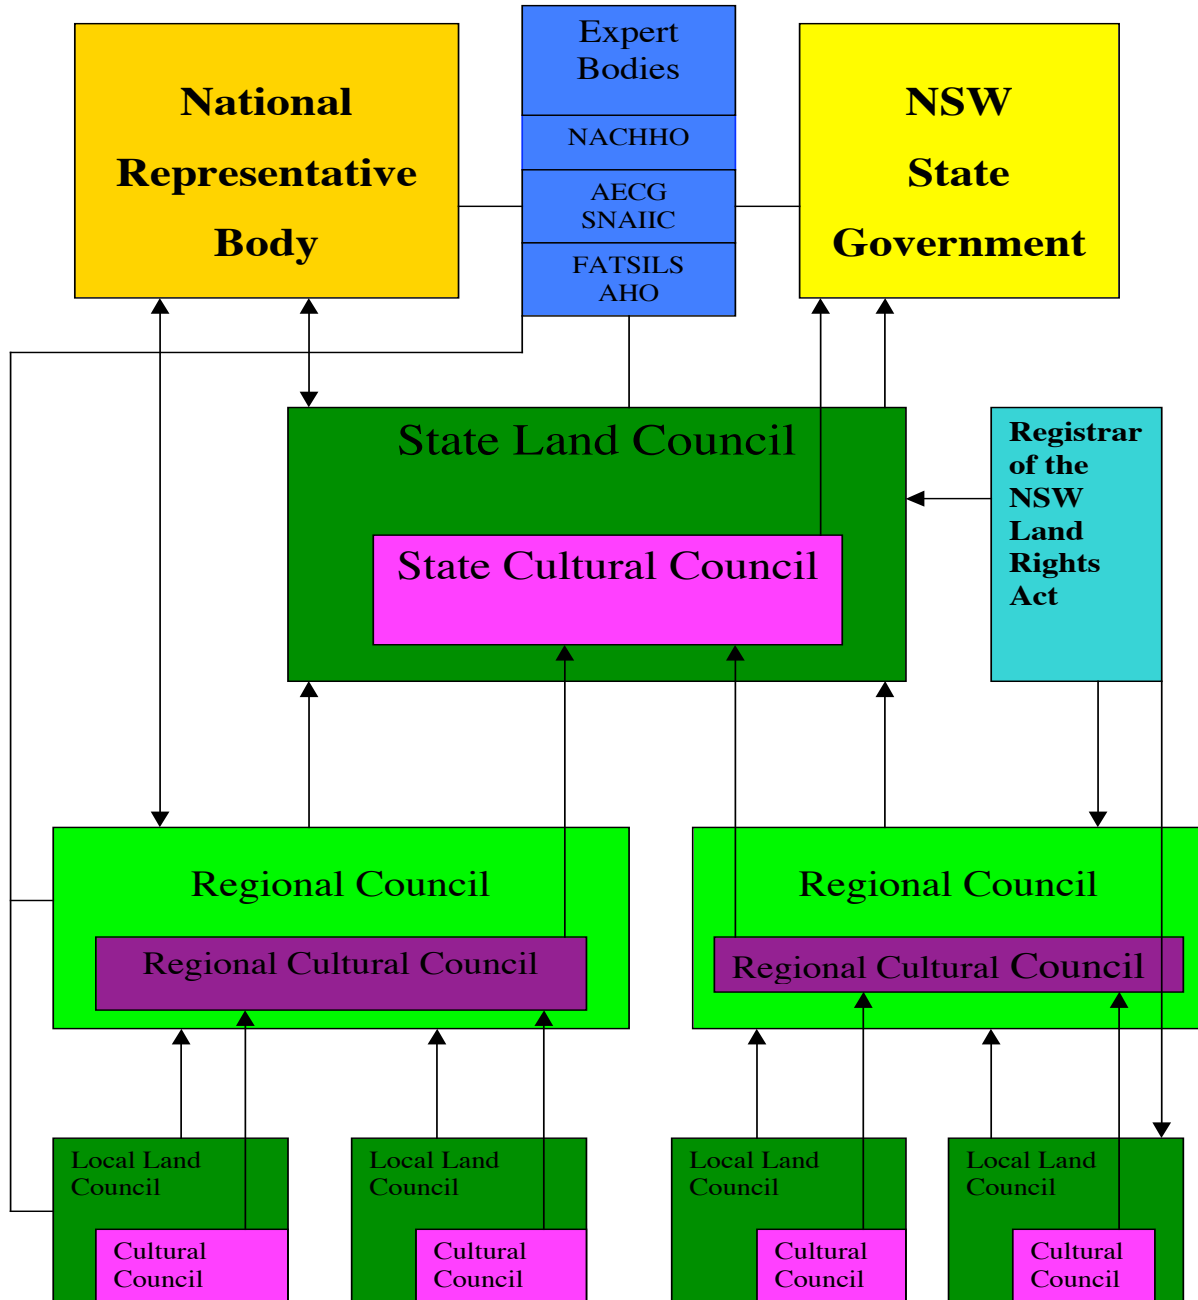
National Representative Body

Expert Bodies

NACHHO

AECG SNAIIC

FATSILS AHO

NSW State Government

State Land Council

State Cultural Council

Registrar of the NSW Land Rights Act

Regional Council

Regional Cultural Council

Regional Council

Regional Cultural Council

Local Land Council

Cultural Council

Local Land Council

Cultural Council

Local Land Council

Cultural Council

Local Land Council

Cultural Council